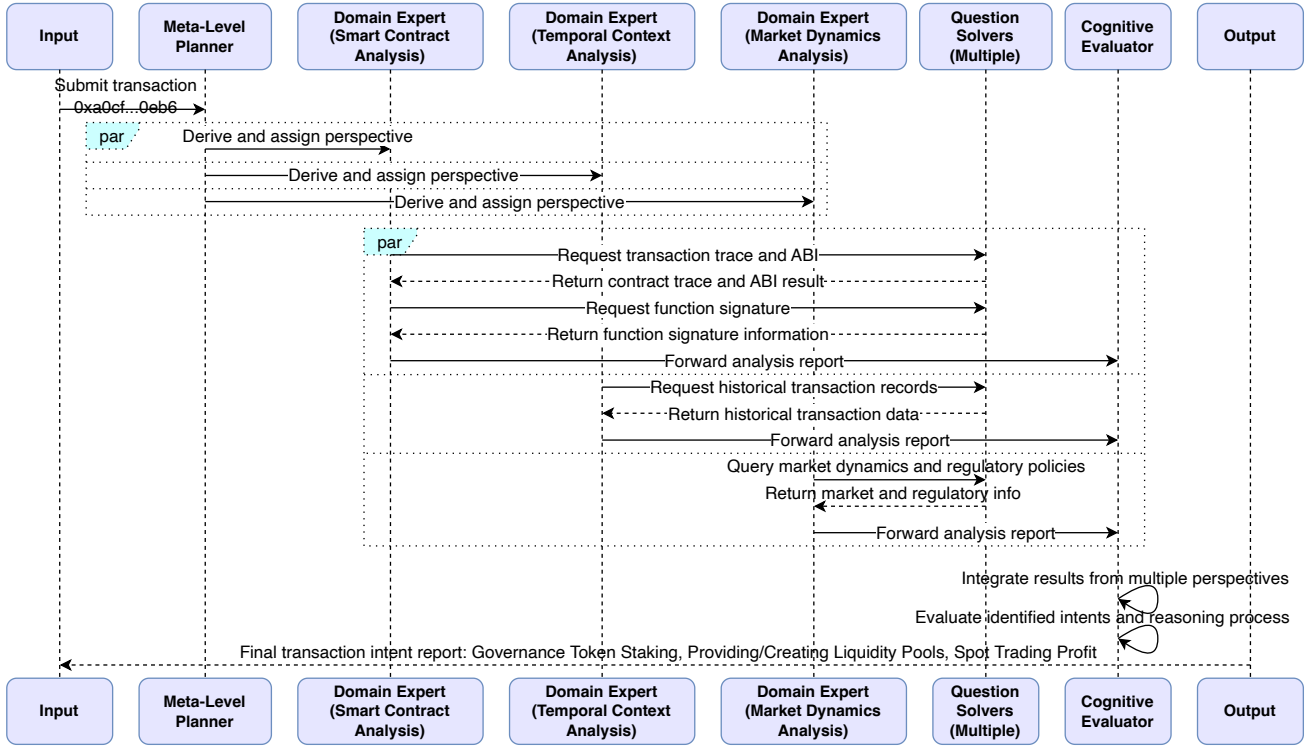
Input

Meta-Level Planner

Domain Expert (Smart Contract Analysis)

Domain Expert (Temporal Context Analysis)

Domain Expert (Market Dynamics Analysis)

Question Solvers (Multiple)

Cognitive Evaluator

Output

Submit transaction 0xa0cf...0eb6

par

Derive and assign perspective

Derive and assign perspective

Derive and assign perspective

par

Request transaction trace and ABI

Return contract trace and ABI result

Request function signature

Return function signature information

Forward analysis report

Request historical transaction records

Return historical transaction data

Forward analysis report

Query market dynamics and regulatory policies

Return market and regulatory info

Forward analysis report

Integrate results from multiple perspectives

Evaluate identified intents and reasoning process

Final transaction intent report: Governance Token Staking, Providing/Creating Liquidity Pools, Spot Trading Profit

Input

Meta-Level Planner

Domain Expert (Smart Contract Analysis)

Domain Expert (Temporal Context Analysis)

Domain Expert (Market Dynamics Analysis)

Question Solvers (Multiple)

Cognitive Evaluator

Output